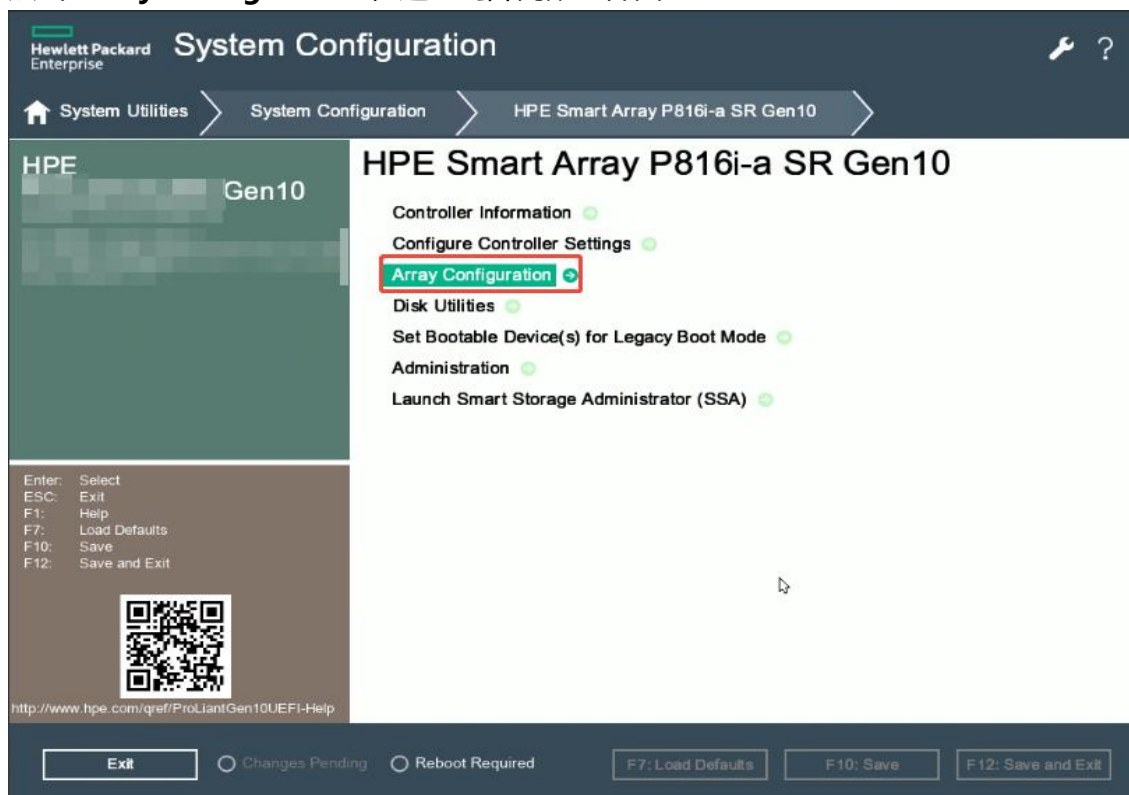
Hewlett Packard Enterprise System Configuration

System Utilities
System Configuration
HPE Smart Array P816i-a SR Gen10

HPE
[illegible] Gen10
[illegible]

HPE Smart Array P816i-a SR Gen10

Controller Information
Configure Controller Settings
Array Configuration
Disk Utilities
Set Bootable Device(s) for Legacy Boot Mode
Administration
Launch Smart Storage Administrator (SSA)

Enter: Select
ESC: Exit
F1: Help
F7: Load Defaults
F10: Save
F12: Save and Exit

http://www.hpe.com/qref/ProLiantGen10UEFI-Help

Exit
Changes Pending
Reboot Required
F7: Load Defaults
F10: Save
F12: Save and Exit